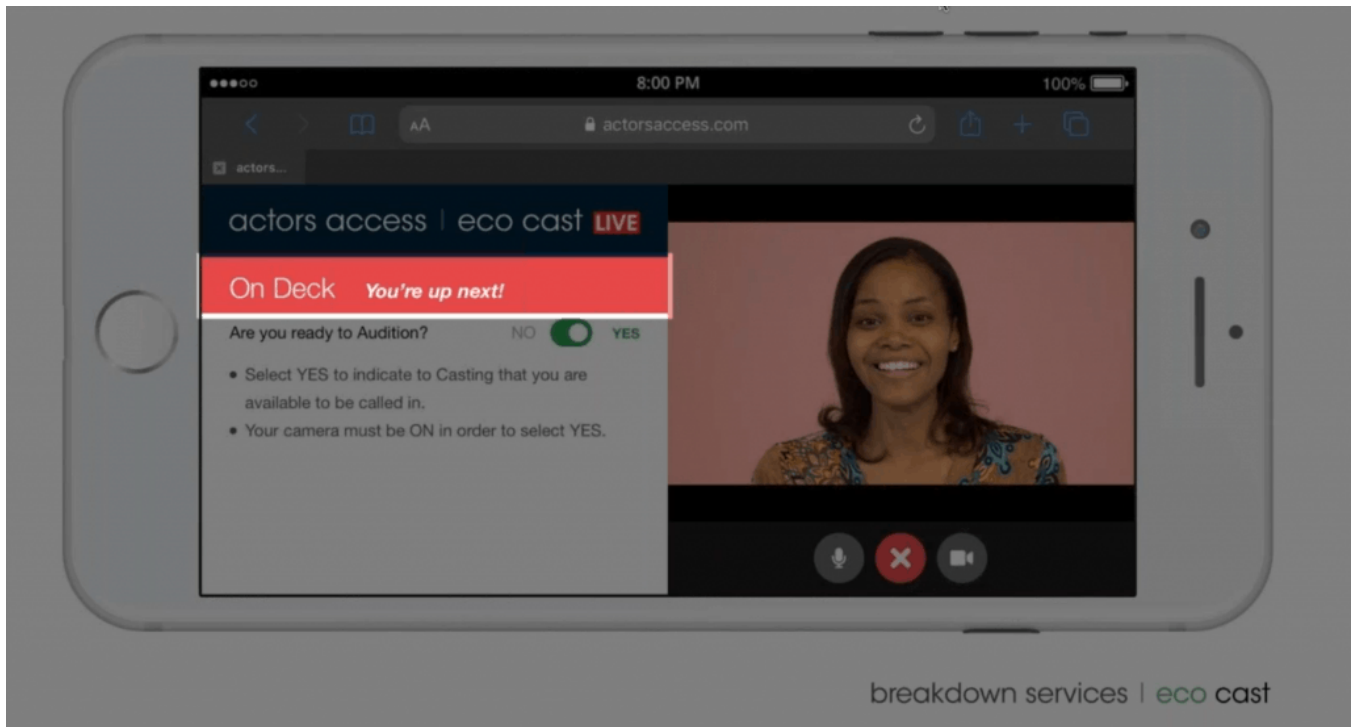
●●●○○ 8:00 PM 100%

AA actorsaccess.com

actors...

actors access | eco cast LIVE

On Deck You're up next!

Are you ready to Audition? NO YES

• Select YES to indicate to Casting that you are available to be called in.
• Your camera must be ON in order to select YES.

breakdown services | eco cast